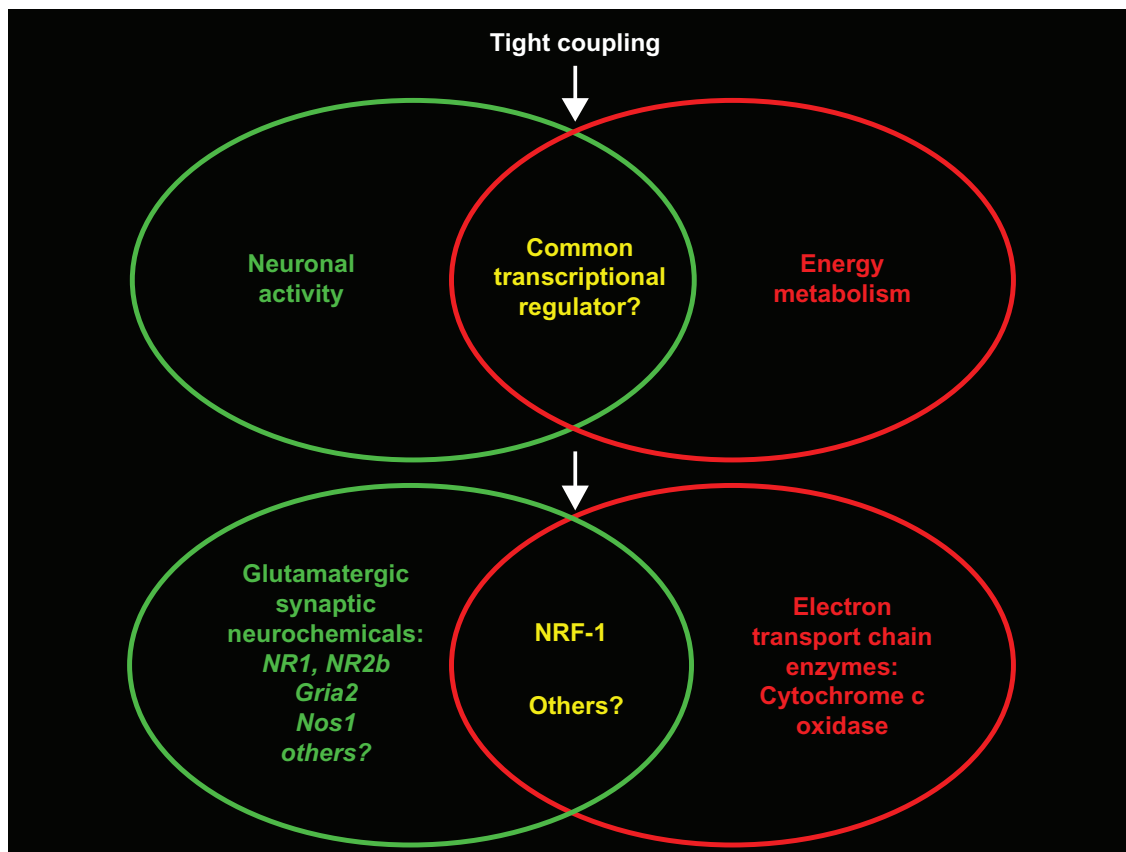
Tight coupling

Neuronal activity

Common transcriptional regulator?

Energy metabolism

Glutamatergic synaptic neurochemicals:
NR1, NR2b
Gria2
Nos1
others?

NRF-1

Others?

Electron transport chain enzymes:
Cytochrome c oxidase